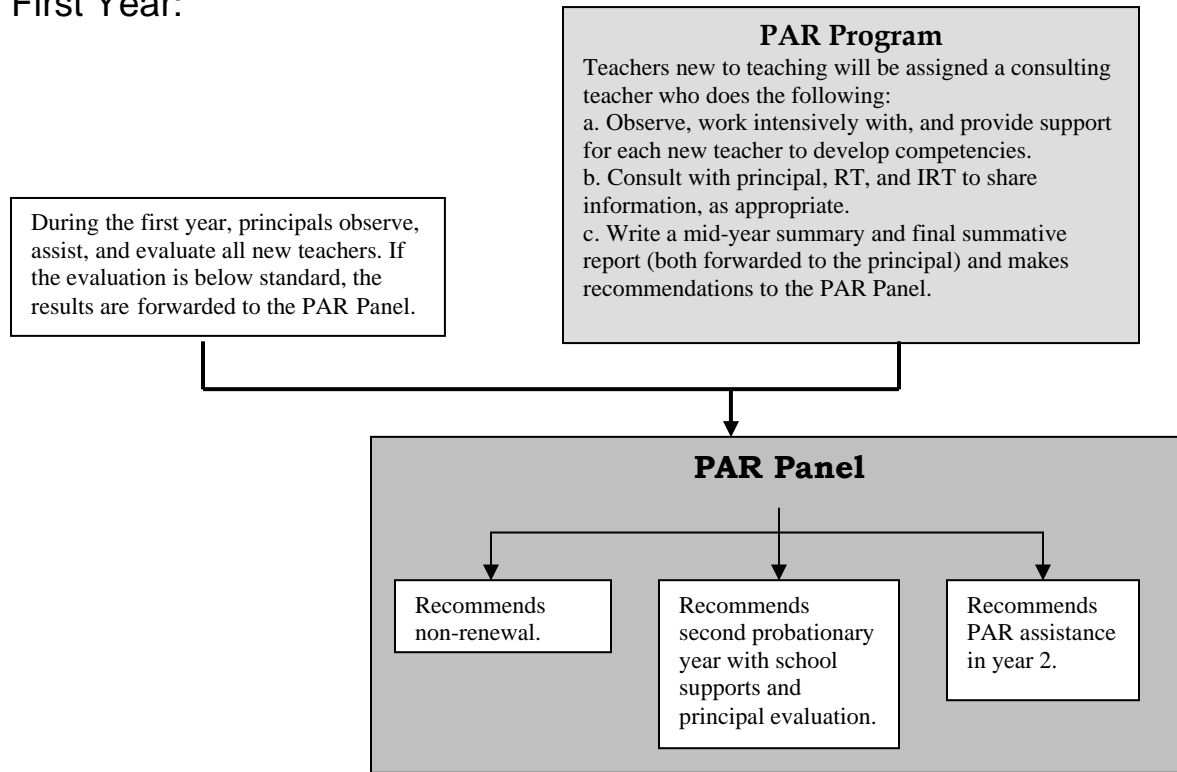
First Year:

PAR Program

Teachers new to teaching will be assigned a consulting teacher who does the following:
a. Observe, work intensively with, and provide support for each new teacher to develop competencies.
b. Consult with principal, RT, and IRT to share information, as appropriate.
c. Write a mid-year summary and final summative report (both forwarded to the principal) and makes recommendations to the PAR Panel.

During the first year, principals observe, assist, and evaluate all new teachers. If the evaluation is below standard, the results are forwarded to the PAR Panel.

PAR Panel

Recommends non-renewal.

Recommends second probationary year with school supports and principal evaluation.

Recommends PAR assistance in year 2.